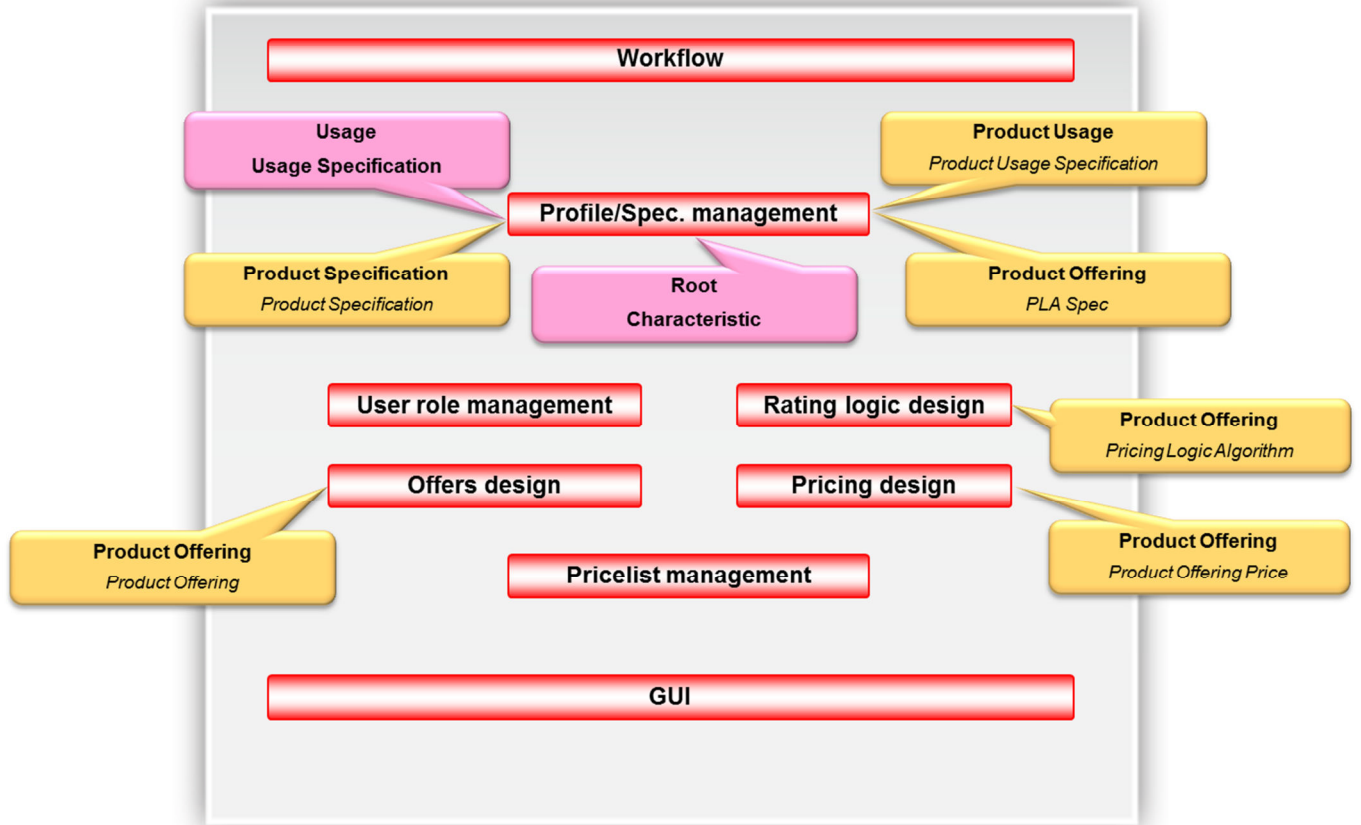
Workflow

Usage
Usage Specification

Product Usage
*Product Usage Specification*

Profile/Spec. management

Product Specification
*Product Specification*

Root
Characteristic

Product Offering
*PLA Spec*

User role management

Rating logic design

Product Offering
*Pricing Logic Algorithm*

Offers design

Pricing design

Product Offering
*Product Offering*

Pricelist management

Product Offering
*Product Offering Price*

GUI